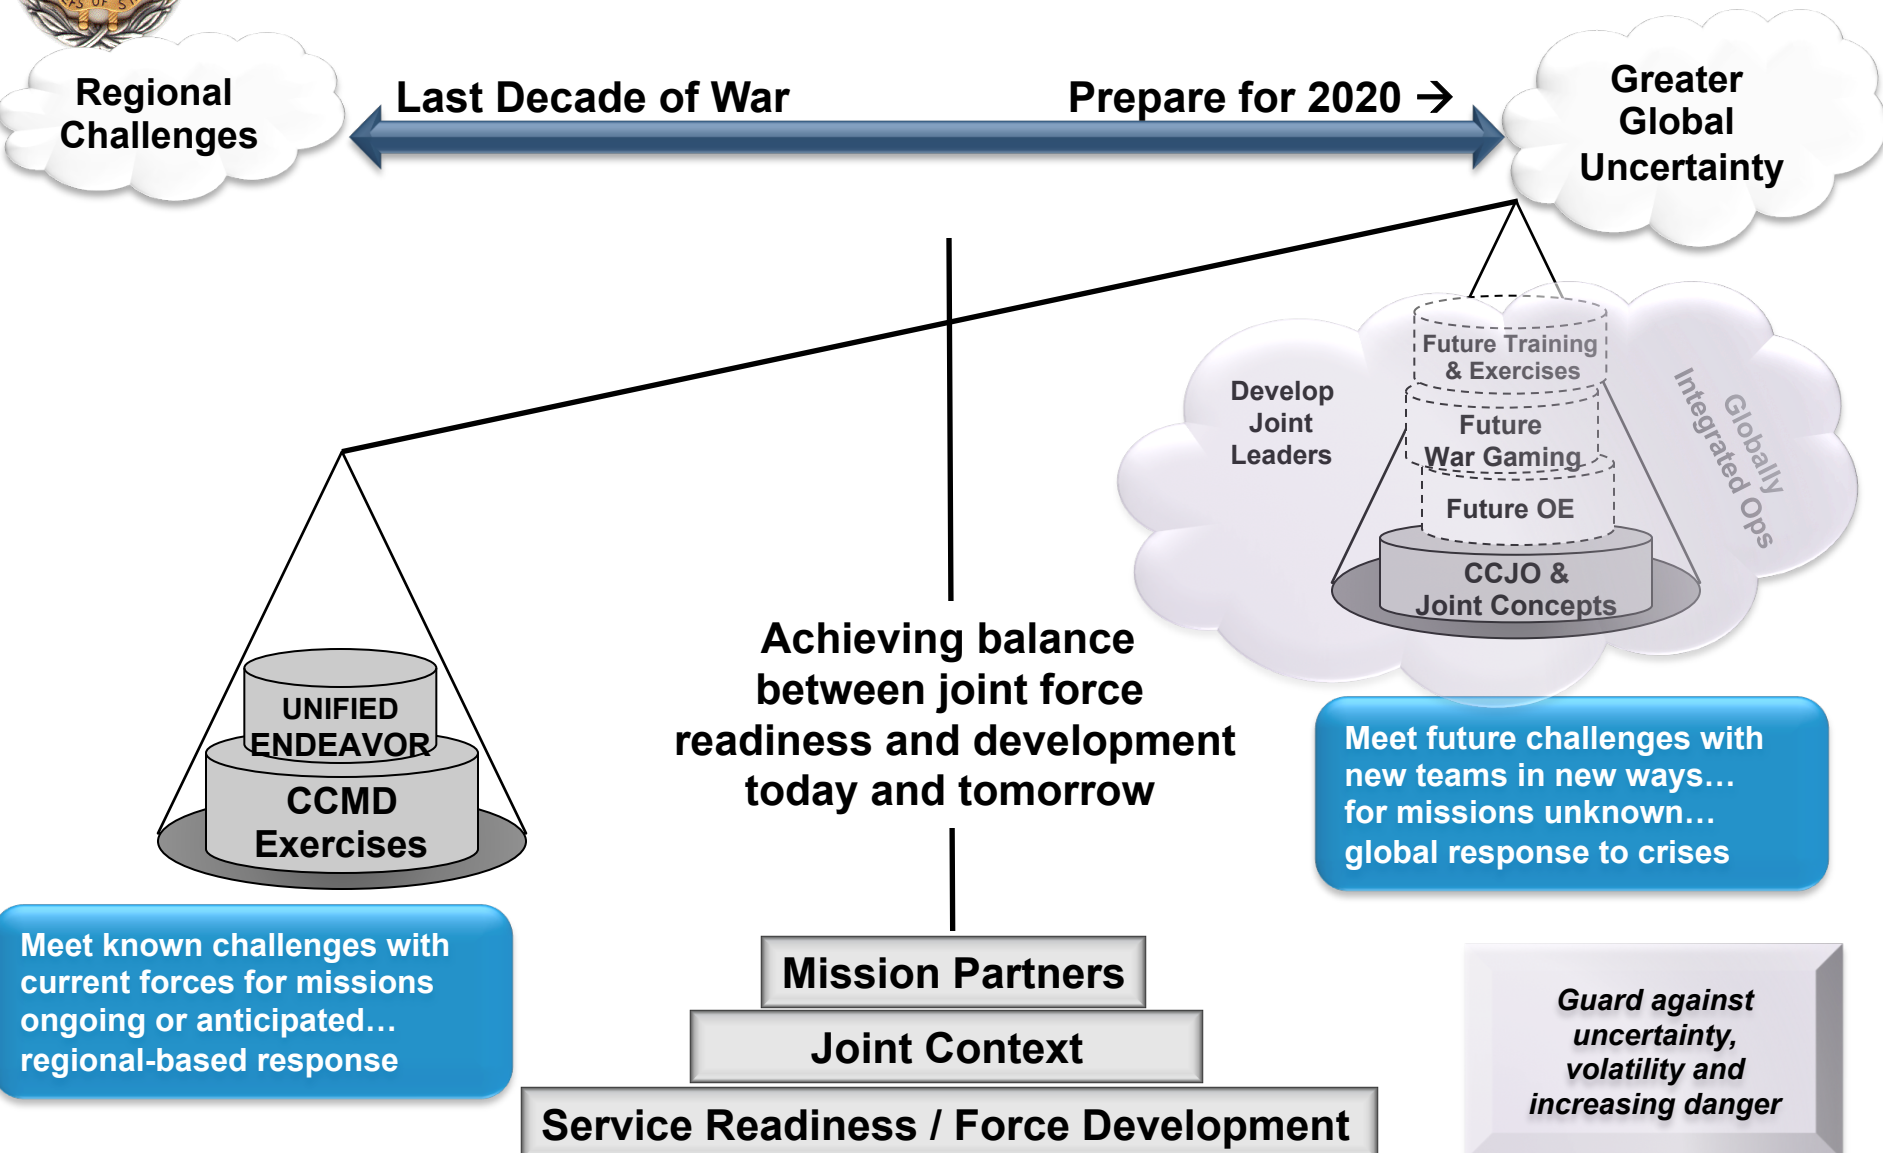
Regional Challenges

Last Decade of War

Prepare for 2020 →

Greater Global Uncertainty

Develop Joint Leaders

Future Training & Exercises

Future War Gaming

Future OE

CCJO & Joint Concepts

Globally Integrated Ops

UNIFIED ENDEAVOR

CCMD Exercises

Achieving balance between joint force readiness and development today and tomorrow

Meet future challenges with new teams in new ways… for missions unknown… global response to crises

Meet known challenges with current forces for missions ongoing or anticipated… regional-based response

Mission Partners

Joint Context

Service Readiness / Force Development

Guard against uncertainty, volatility and increasing danger